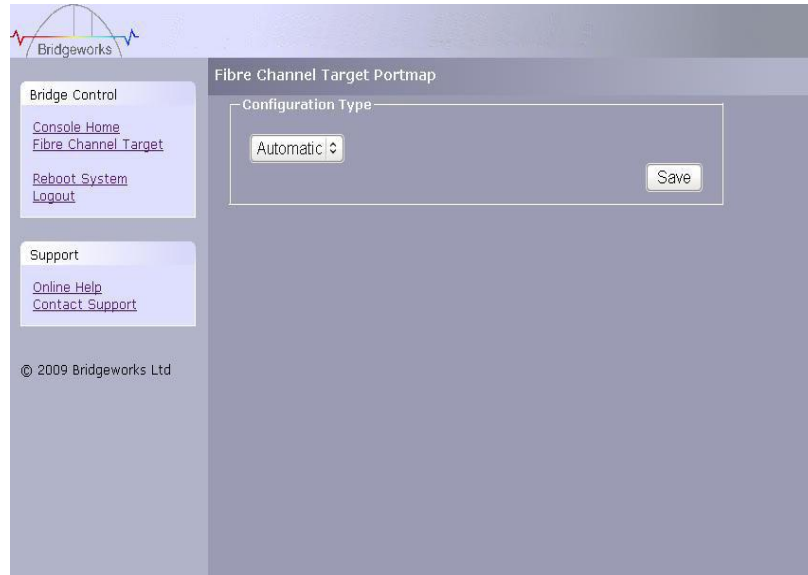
Bridgeworks

Bridge Control

Console Home
Fibre Channel Target

Reboot System
Logout

Support

Online Help
Contact Support

© 2009 Bridgeworks Ltd

Fibre Channel Target Portmap

Configuration Type

Automatic

Save